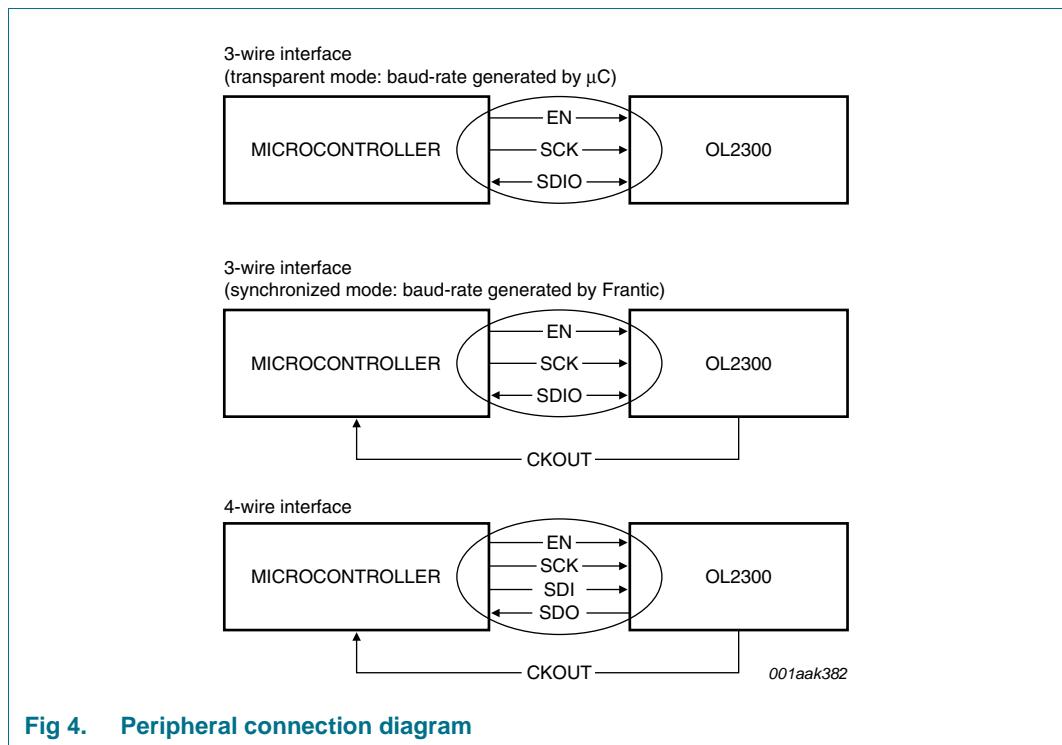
3-wire interface
(transparent mode: baud-rate generated by $\mu$C)

MICROCONTROLLER

EN

SCK

SDIO

OL2300

3-wire interface
(synchronized mode: baud-rate generated by Frantic)

MICROCONTROLLER

EN

SCK

SDIO

OL2300

CKOUT

4-wire interface

MICROCONTROLLER

EN

SCK

SDI

SDO

OL2300

CKOUT

001aak382

Fig 4. Peripheral connection diagram